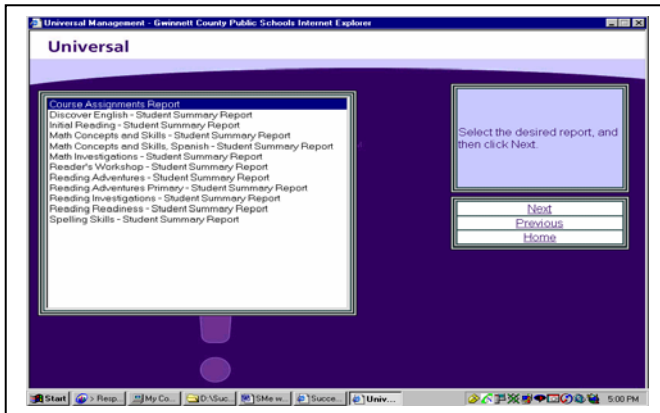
Universal Management - Gwinnett County Public Schools Internet Explorer

Universal

Course Assignments Report
Discover English - Student Summary Report
Initial Reading - Student Summary Report
Math Concepts and Skills - Student Summary Report
Math Concepts and Skills, Spanish - Student Summary Report
Math Investigations - Student Summary Report
Reader's Workshop - Student Summary Report
Reading Adventures - Student Summary Report
Reading Adventures Primary - Student Summary Report
Reading Investigations - Student Summary Report
Reading Readiness - Student Summary Report
Spelling Skills - Student Summary Report

Select the desired report, and then click Next.

Next
Previous
Home

Start | > Resp... | My Co... | D:\Suc... | SMe w... | Succe... | Univ... | 5:00 PM